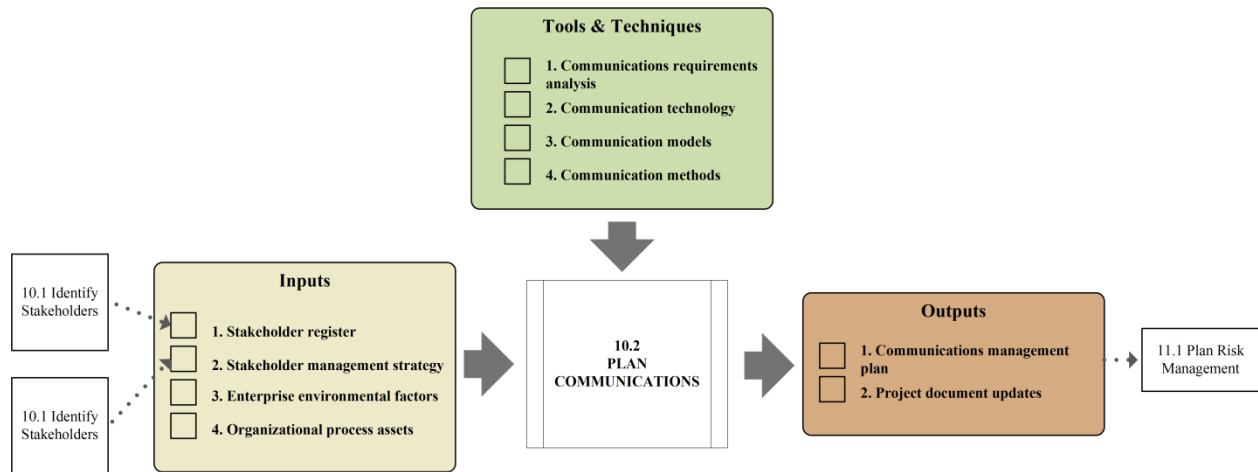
Tools & Techniques

1. Communications requirements analysis

2. Communication technology

3. Communication models

4. Communication methods

10.1 Identify Stakeholders

10.1 Identify Stakeholders

Inputs

1. Stakeholder register

2. Stakeholder management strategy

3. Enterprise environmental factors

4. Organizational process assets

10.2 PLAN COMMUNICATIONS

Outputs

1. Communications management plan

2. Project document updates

11.1 Plan Risk Management